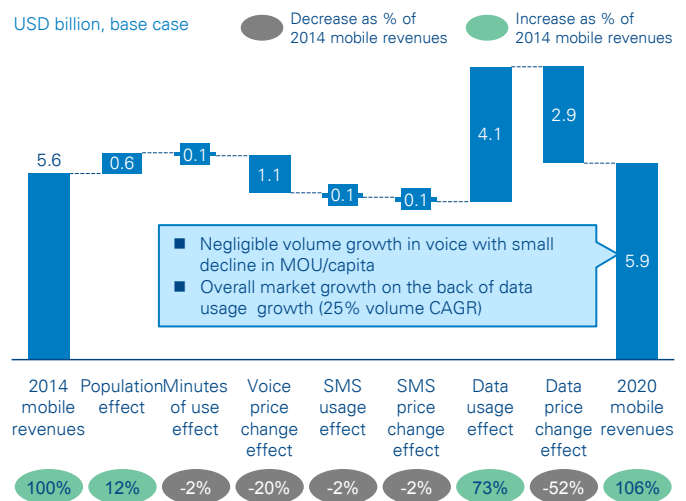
USD billion, base case

Decrease as % of 2014 mobile revenues

Increase as % of 2014 mobile revenues

5.6

0.6

0.1

1.1

0.1

0.1

4.1

2.9

5.9

Negligible volume growth in voice with small decline in MOU/capita

Overall market growth on the back of data usage growth (25% volume CAGR)

| 2014 mobile revenues | Population effect | Minutes of use effect | Voice price change effect | SMS usage effect | SMS price change effect | Data usage effect | Data price change effect | 2020 mobile revenues |
|---|---|---|---|---|---|---|---|---|
| 100% | 12% | -2% | -20% | -2% | -2% | 73% | -52% | 106% |